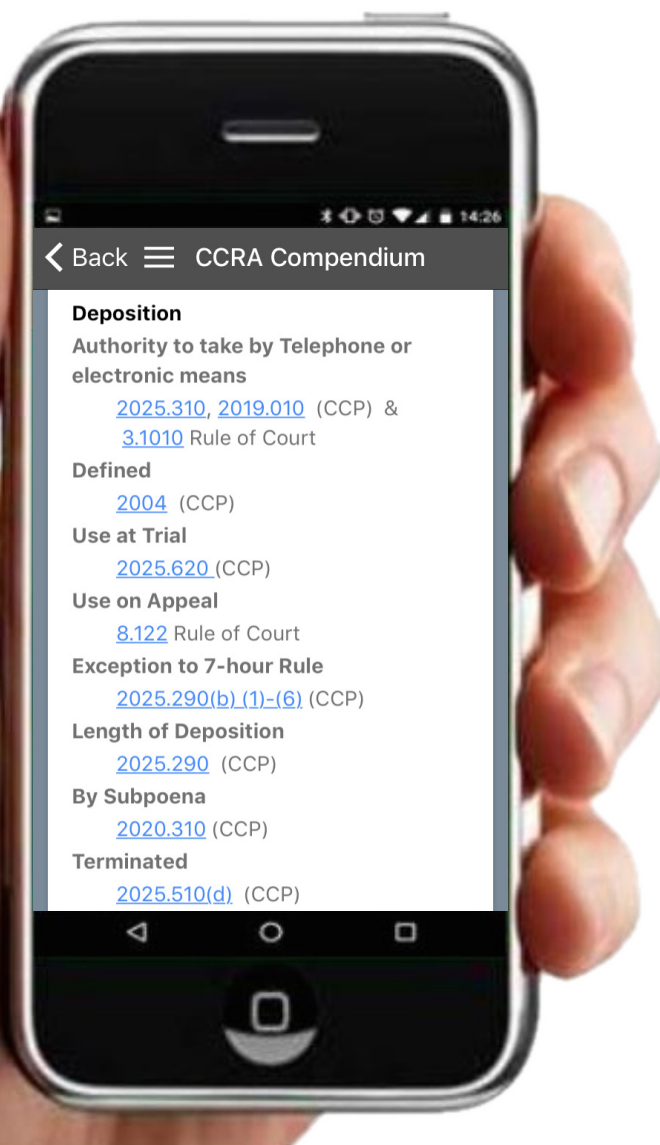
14:26

Back CCRA Compendium

Deposition

Authority to take by Telephone or electronic means

2025.310, 2019.010 (CCP) & 3.1010 Rule of Court

Defined

2004 (CCP)

Use at Trial

2025.620 (CCP)

Use on Appeal

8.122 Rule of Court

Exception to 7-hour Rule

2025.290(b) (1)-(6) (CCP)

Length of Deposition

2025.290 (CCP)

By Subpoena

2020.310 (CCP)

Terminated

2025.510(d) (CCP)